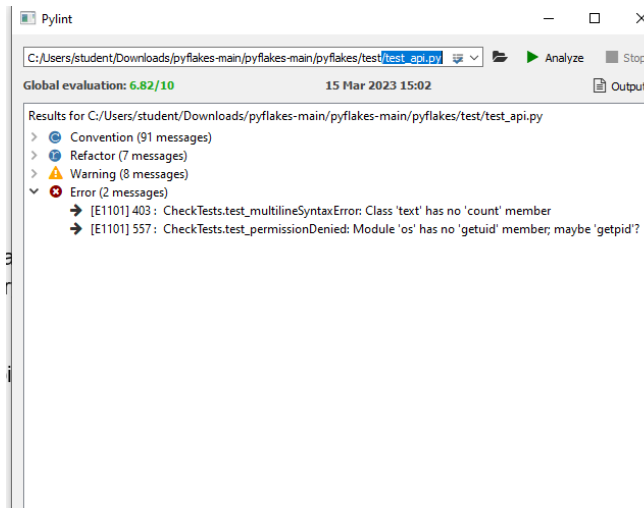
Pylint

C:/Users/student/Downloads/pyflakes-main/pyflakes-main/pyflakes/test/test_api.py

Analyze

Stop

Global evaluation: 6.82/10

15 Mar 2023 15:02

Output

Results for C:/Users/student/Downloads/pyflakes-main/pyflakes-main/pyflakes/test/test_api.py

Convention (91 messages)

Refactor (7 messages)

Warning (8 messages)

Error (2 messages)

[E1101] 403 : CheckTests.test_multilineSyntaxError: Class 'text' has no 'count' member

[E1101] 557 : CheckTests.test_permissionDenied: Module 'os' has no 'getuid' member; maybe 'getpid'?